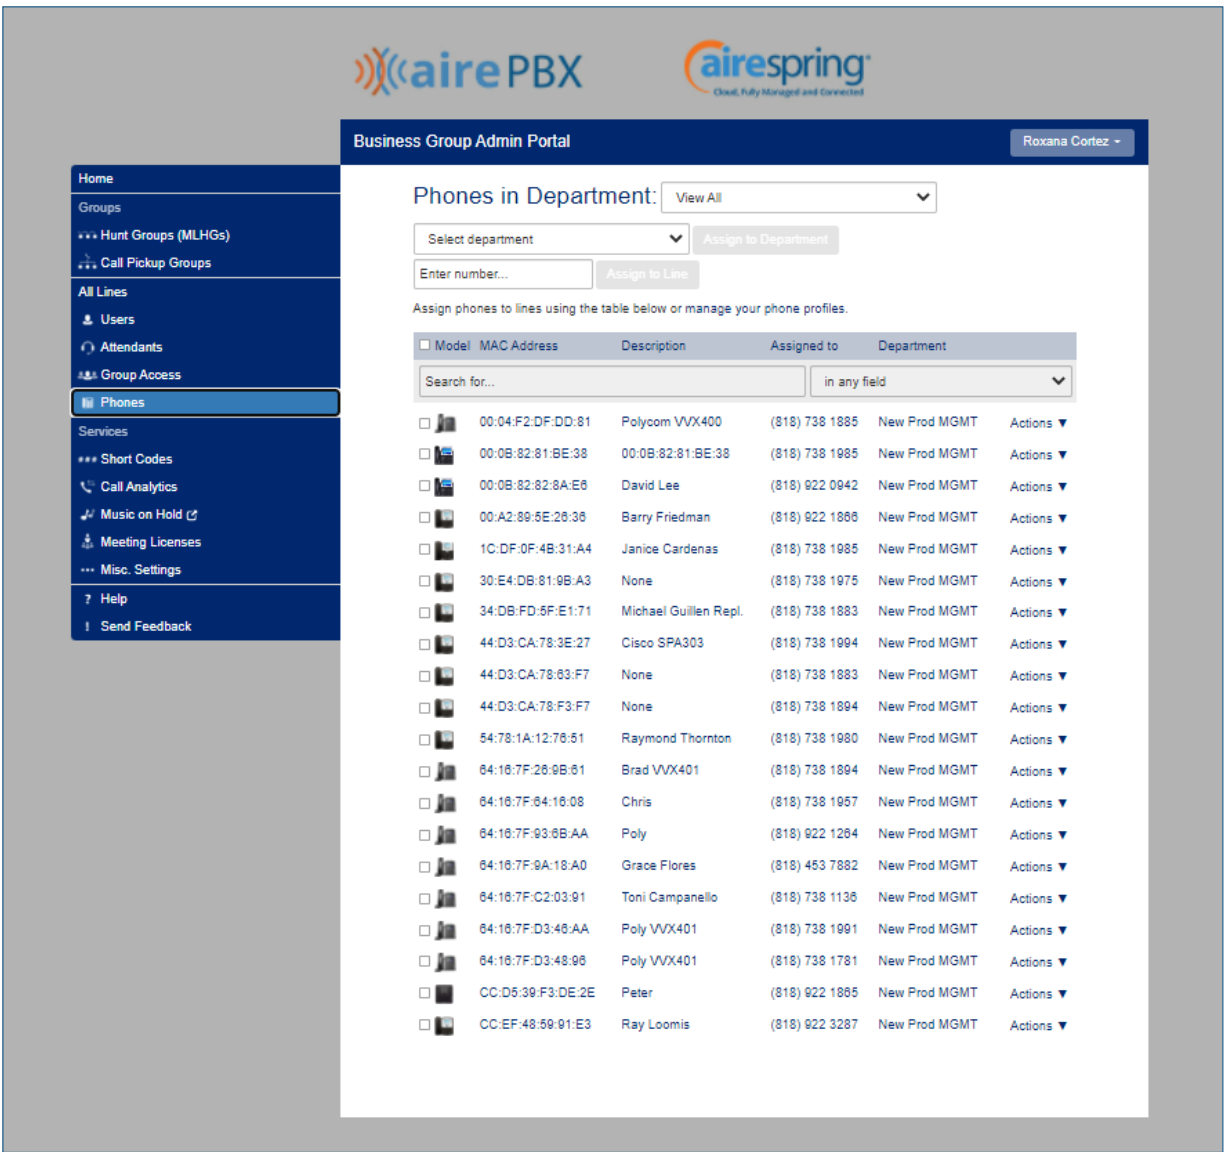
airePBX

airespring
Cloud, Fully Managed and Connected

Business Group Admin Portal

Roxana Cortez

Home
Groups
Hunt Groups (MLHGs)
Call Pickup Groups
All Lines
Users
Attendants
Group Access
Phones
Services
Short Codes
Call Analytics
Music on Hold
Meeting Licenses
Misc. Settings
Help
Send Feedback

Phones in Department: View All

Select department
Assign to Department

Enter number...
Assign to Line

Assign phones to lines using the table below or manage your phone profiles.

| Model | MAC Address | Description | Assigned to | Department | |
|---|---|---|---|---|---|
| Search for... | | | in any field | | |
| | 00:04:F2:DF:DD:81 | Polycom VVX400 | (818) 738 1885 | New Prod MGMT | Actions ▼ |
| | 00:0B:82:81:BE:38 | 00:0B:82:81:BE:38 | (818) 738 1985 | New Prod MGMT | Actions ▼ |
| | 00:0B:82:82:8A:E6 | David Lee | (818) 922 0942 | New Prod MGMT | Actions ▼ |
| | 00:A2:89:5E:26:36 | Barry Friedman | (818) 922 1866 | New Prod MGMT | Actions ▼ |
| | 1C:DF:0F:4B:31:A4 | Janice Cardenas | (818) 738 1985 | New Prod MGMT | Actions ▼ |
| | 30:E4:DB:81:9B:A3 | None | (818) 738 1975 | New Prod MGMT | Actions ▼ |
| | 34:DB:FD:5F:E1:71 | Michael Guillen Repl. | (818) 738 1883 | New Prod MGMT | Actions ▼ |
| | 44:D3:CA:78:3E:27 | Cisco SPA303 | (818) 738 1994 | New Prod MGMT | Actions ▼ |
| | 44:D3:CA:78:63:F7 | None | (818) 738 1883 | New Prod MGMT | Actions ▼ |
| | 44:D3:CA:78:F3:F7 | None | (818) 738 1894 | New Prod MGMT | Actions ▼ |
| | 54:78:1A:12:76:51 | Raymond Thornton | (818) 738 1980 | New Prod MGMT | Actions ▼ |
| | 64:16:7F:26:9B:61 | Brad VVX401 | (818) 738 1894 | New Prod MGMT | Actions ▼ |
| | 64:16:7F:64:16:08 | Chris | (818) 738 1957 | New Prod MGMT | Actions ▼ |
| | 64:16:7F:93:6B:AA | Poly | (818) 922 1264 | New Prod MGMT | Actions ▼ |
| | 64:16:7F:9A:18:A0 | Grace Flores | (818) 453 7882 | New Prod MGMT | Actions ▼ |
| | 64:16:7F:C2:03:91 | Toni Campanello | (818) 738 1136 | New Prod MGMT | Actions ▼ |
| | 64:16:7F:D3:46:AA | Poly VVX401 | (818) 738 1991 | New Prod MGMT | Actions ▼ |
| | 64:16:7F:D3:48:96 | Poly VVX401 | (818) 738 1781 | New Prod MGMT | Actions ▼ |
| | CC:D5:39:F3:DE:2E | Peter | (818) 922 1865 | New Prod MGMT | Actions ▼ |
| | CC:EF:48:59:91:E3 | Ray Loomis | (818) 922 3287 | New Prod MGMT | Actions ▼ |